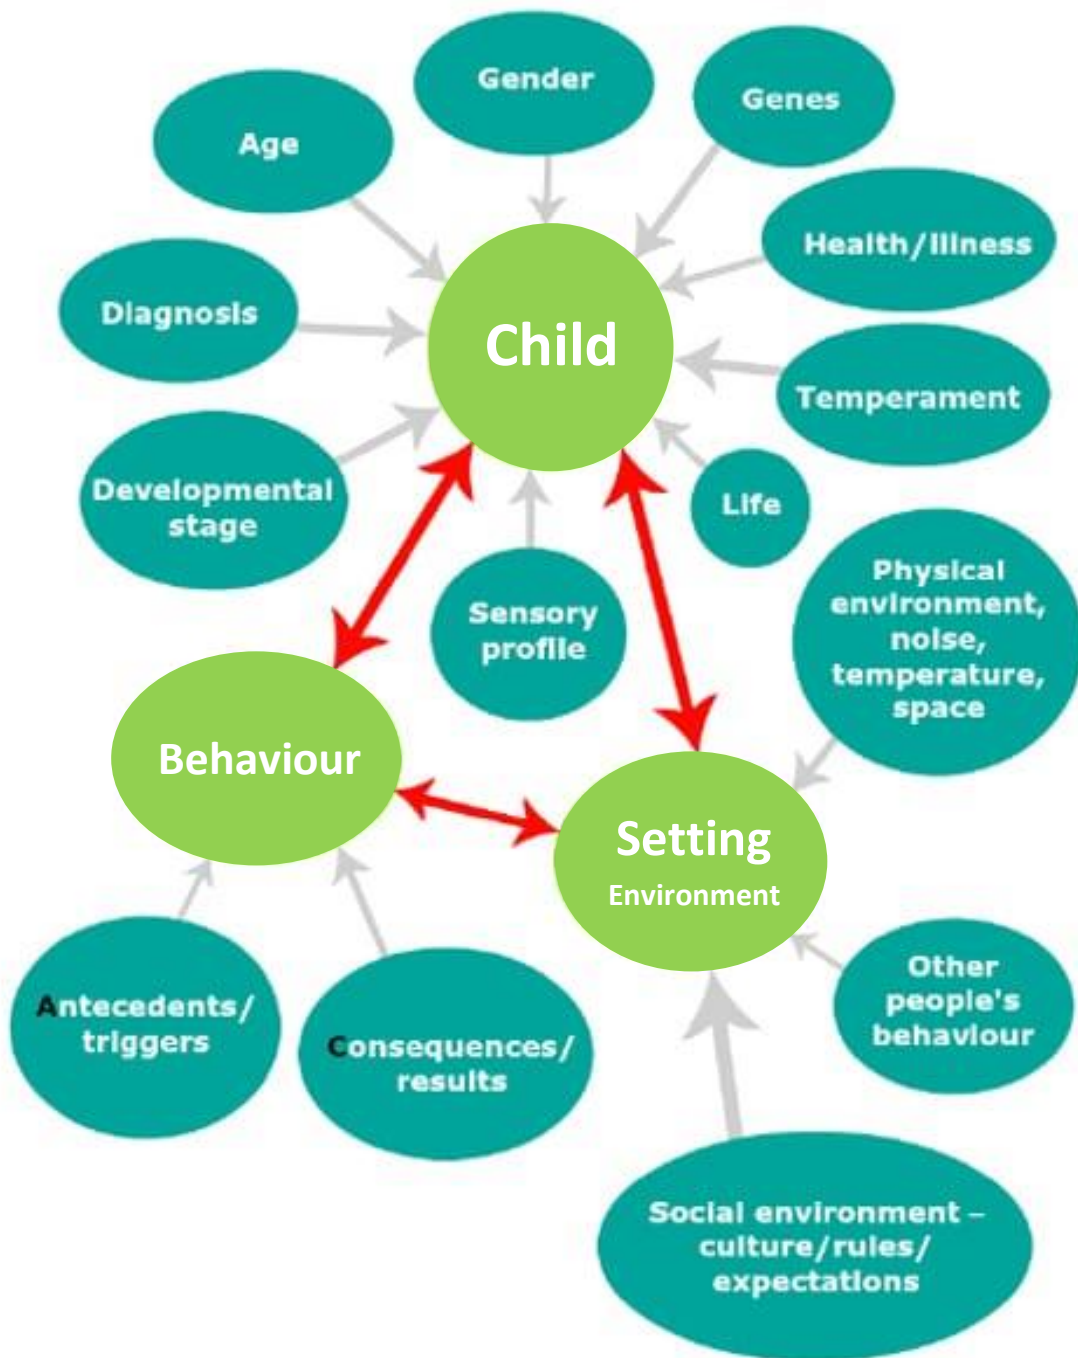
Gender

Genes

Age

Health/Illness

Diagnosis

Child

Temperament

Developmental stage

Life

Sensory profile

Physical environment, noise, temperature, space

Behaviour

Setting
Environment

Other people's behaviour

Antecedents/ triggers

Consequences/ results

Social environment – culture/rules/ expectations